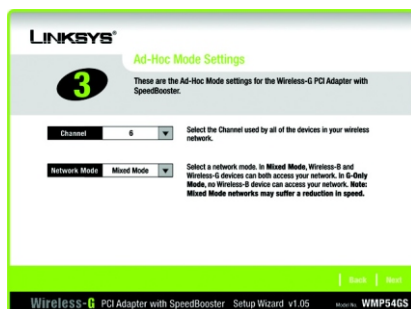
LINKSYS®

Ad-Hoc Mode Settings

3

These are the Ad-Hoc Mode settings for the Wireless-G PCI Adapter with SpeedBooster.

Channel 6

Select the Channel used by all of the devices in your wireless network.

Network Mode Mixed Mode

Select a network mode. In Mixed Mode, Wireless-B and Wireless-G devices can both access your network. In G-Only Mode, no Wireless-B device can access your network. Note: Mixed Mode networks may suffer a reduction in speed.

Back Next

Wireless-G PCI Adapter with SpeedBooster Setup Wizard v1.05 Model No. WMP54GS